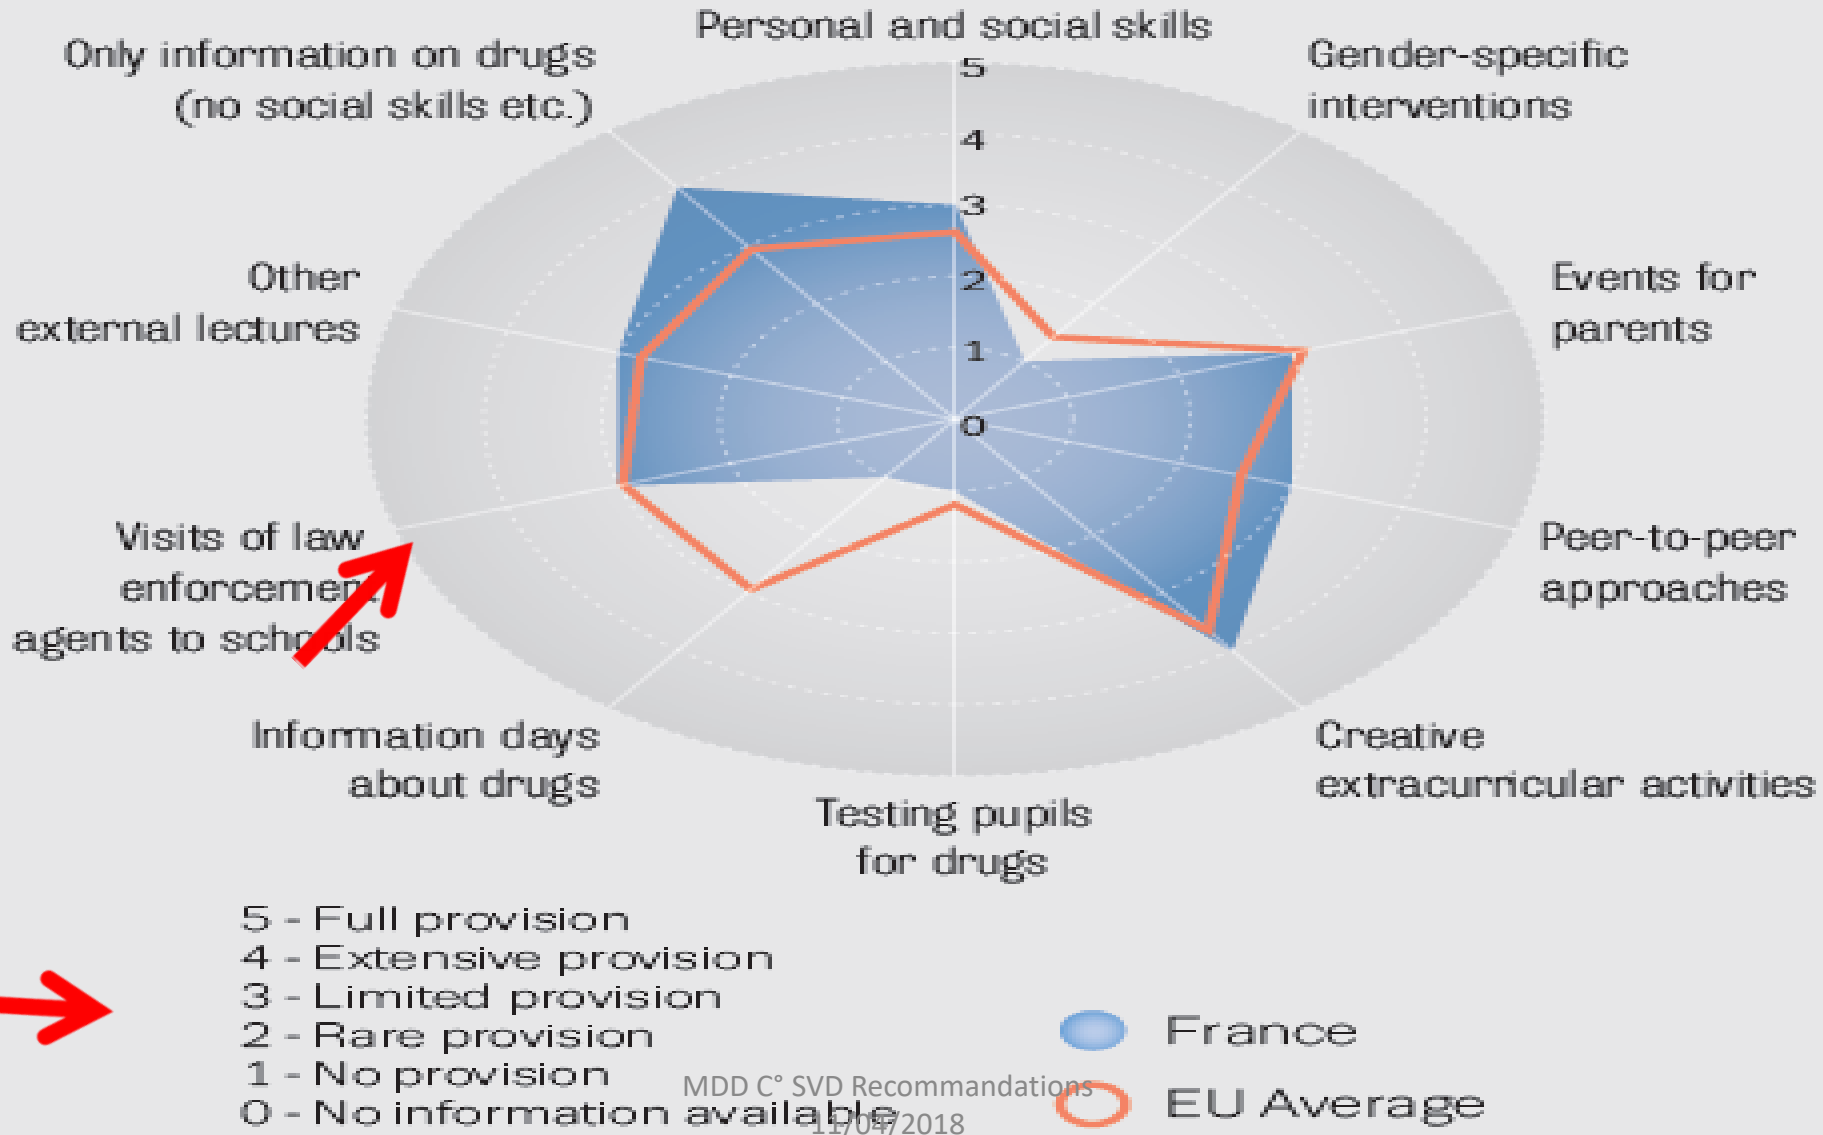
Personal and social skills

Only information on drugs (no social skills etc.)

Gender-specific interventions

5
4
3
2
1
0

Other external lectures

Events for parents

Visits of law enforcement agents to schools

Peer-to-peer approaches

Information days about drugs

Creative extracurricular activities

Testing pupils for drugs

5 - Full provision
4 - Extensive provision
3 - Limited provision
2 - Rare provision
1 - No provision
0 - No information available

France
EU Average

MDD C° SVD Recommandations
11/04/2018